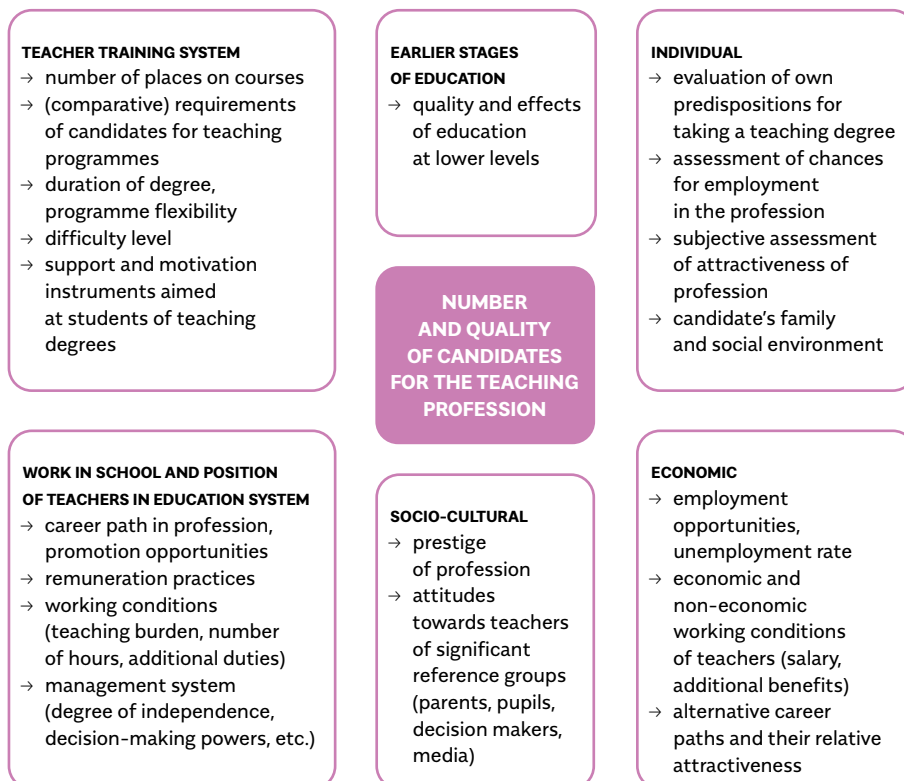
TEACHER TRAINING SYSTEM
→ number of places on courses
→ (comparative) requirements of candidates for teaching programmes
→ duration of degree, programme flexibility
→ difficulty level
→ support and motivation instruments aimed at students of teaching degrees

EARLIER STAGES OF EDUCATION
→ quality and effects of education at lower levels

INDIVIDUAL
→ evaluation of own predispositions for taking a teaching degree
→ assessment of chances for employment in the profession
→ subjective assessment of attractiveness of profession
→ candidate's family and social environment

NUMBER AND QUALITY OF CANDIDATES FOR THE TEACHING PROFESSION

WORK IN SCHOOL AND POSITION OF TEACHERS IN EDUCATION SYSTEM
→ career path in profession, promotion opportunities
→ remuneration practices
→ working conditions (teaching burden, number of hours, additional duties)
→ management system (degree of independence, decision-making powers, etc.)

SOCIO-CULTURAL
→ prestige of profession
→ attitudes towards teachers of significant reference groups (parents, pupils, decision makers, media)

ECONOMIC
→ employment opportunities, unemployment rate
→ economic and non-economic working conditions of teachers (salary, additional benefits)
→ alternative career paths and their relative attractiveness